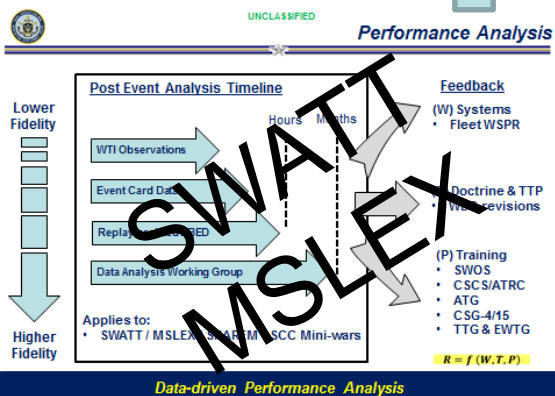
UNCLASSIFIED

Performance Analysis

Lower Fidelity

Higher Fidelity

Post Event Analysis Timeline

Hours

Months

WTI Observations

Event Card Da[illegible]

Replay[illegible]RED

Data Analysis Working Group

Applies to:
• SWATT / MSLEX / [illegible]AF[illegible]M / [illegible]SCC Mini-wars

SWATT

MSLEX

Feedback

(W) Systems
• Fleet WSPR

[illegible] Doctrine & TTP
• W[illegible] revisions

(P) Training
• SWOS
• CSCS/ATRC
• ATG
• CSG-4/15
• TTG & EWTG

$R = f(W, T, P)$

Data-driven Performance Analysis